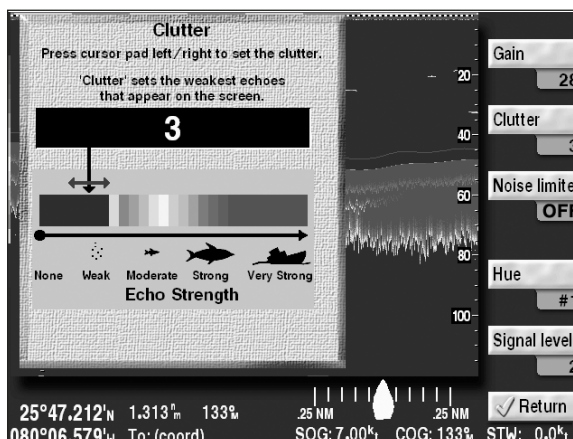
Clutter
Press cursor pad left/right to set the clutter.
'Clutter' sets the weakest echoes that appear on the screen.

3

None Weak Moderate Strong Very Strong
Echo Strength

20
40
60
80
100

Gain
28
Clutter
3
Noise limite
OFF
Hue
#1
Signal level
2

25°47.212'N 1.313 nm 133°M
080°06.579'W To: (coord)
.25 NM .25 NM
SOG: 7.00kt COG: 133°M STW: 0.0kt
Return